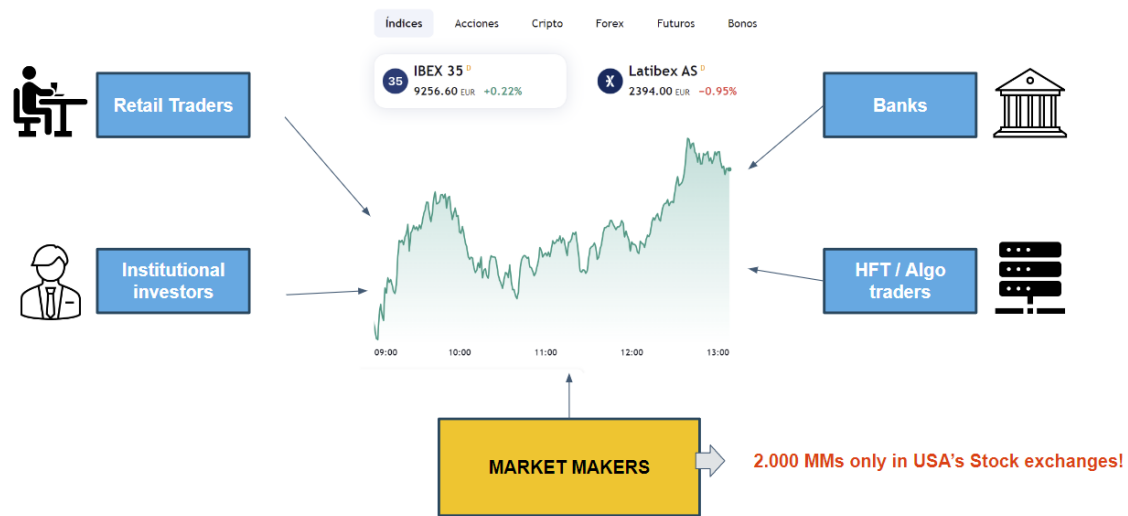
Índices Acciones Cripto Forex Futuros Bonos

35 IBEX 35 D
9256.60 EUR +0.22%

Latibex AS D
2394.00 EUR −0.95%

Retail Traders

Banks

Institutional investors

HFT / Algo traders

09:00 10:00 11:00 12:00 13:00

MARKET MAKERS

2.000 MMs only in USA's Stock exchanges!